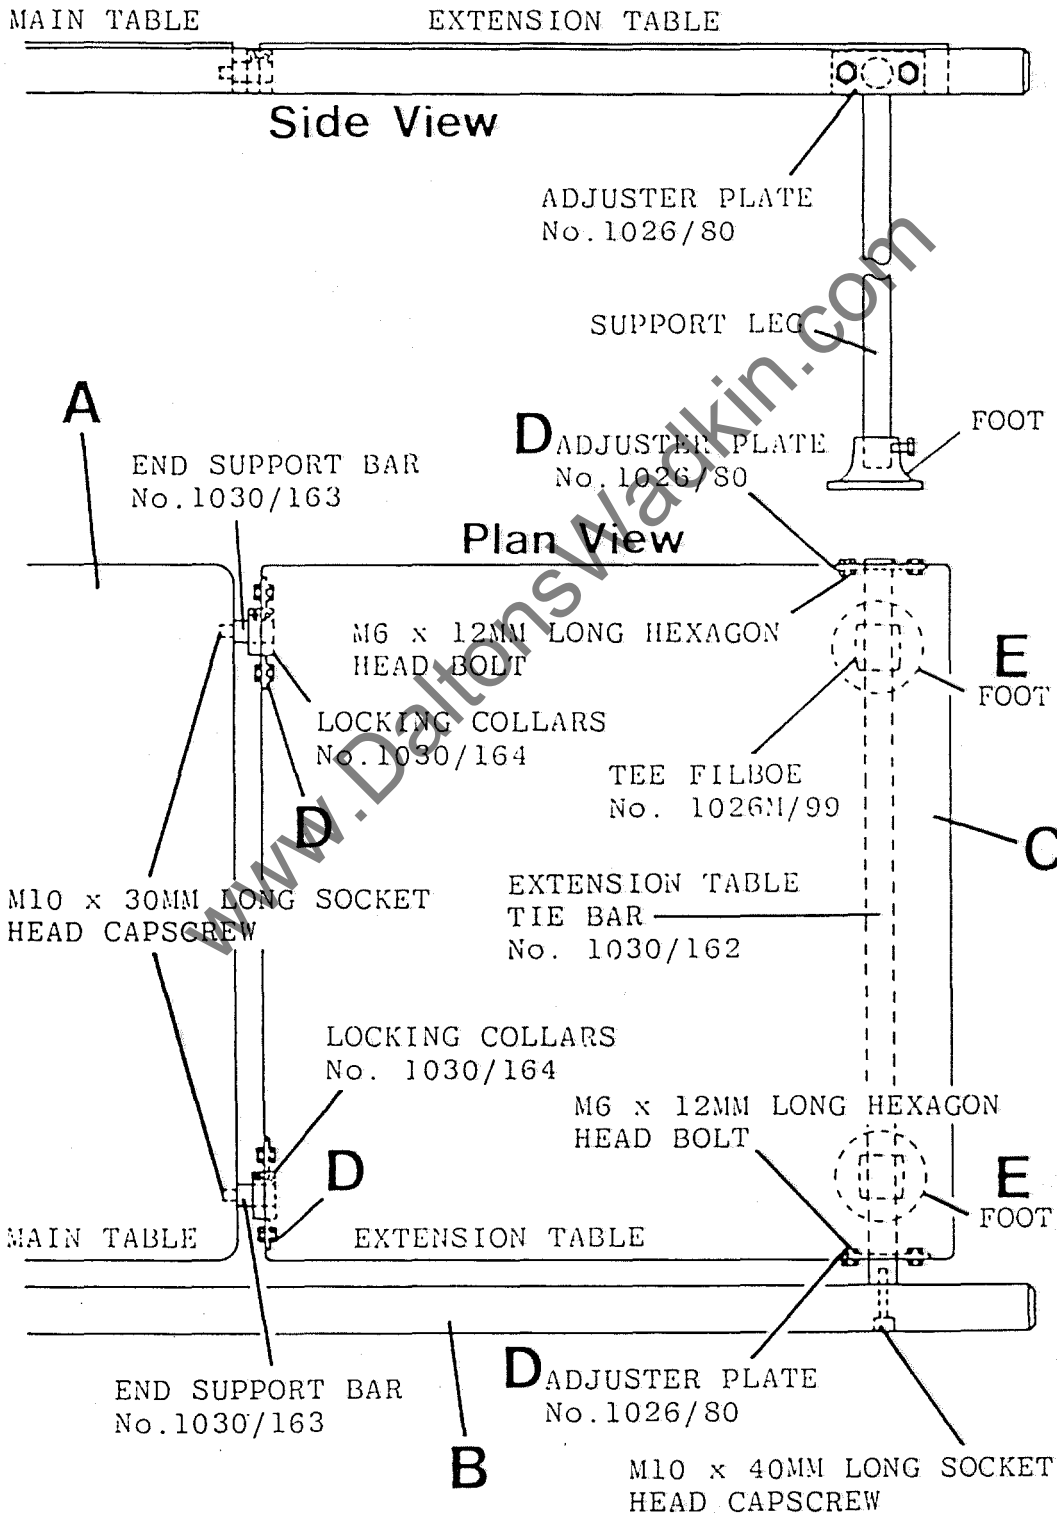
MAIN TABLE

EXTENSION TABLE

Side View

ADJUSTER PLATE
No.1026/80

SUPPORT LEG

FOOT

A

D ADJUSTER PLATE
No.1026/80

END SUPPORT BAR
No.1030/163

Plan View

M6 x 12MM LONG HEXAGON
HEAD BOLT

E
FOOT

LOCKING COLLARS
No.1030/164

TEE FILBOE
No. 1026M/99

D

C

M10 x 30MM LONG SOCKET
HEAD CAPSCREW

EXTENSION TABLE
TIE BAR
No. 1030/162

LOCKING COLLARS
No. 1030/164

M6 x 12MM LONG HEXAGON
HEAD BOLT

D

E
FOOT

MAIN TABLE

EXTENSION TABLE

END SUPPORT BAR
No.1030/163

D ADJUSTER PLATE
No.1026/80

B

M10 x 40MM LONG SOCKET
HEAD CAPSCREW

www.DaltonsWadkin.com